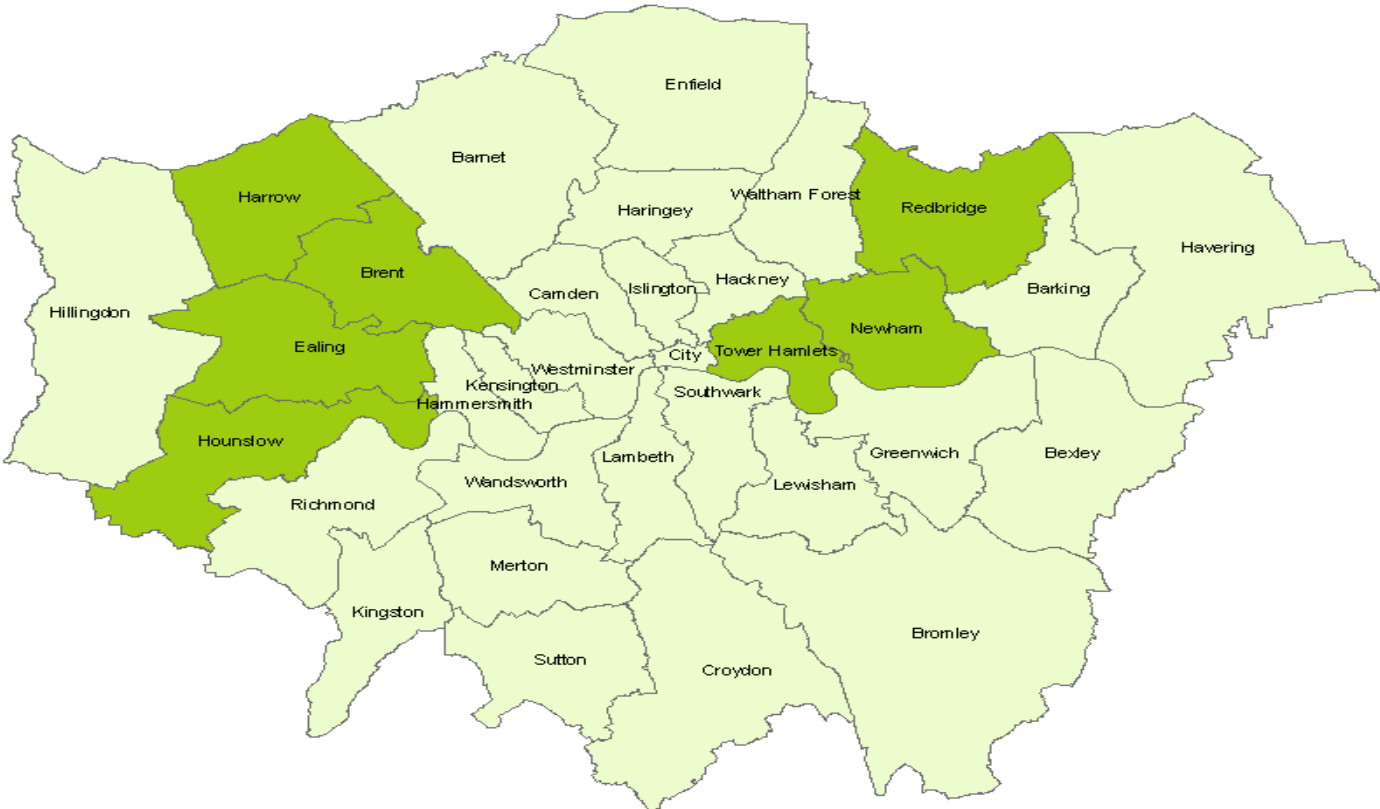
Enfield

Barnet

Harrow

Haringey

Waltham Forest

Redbridge

Havering

Brent

Hillingdon

Camden

Islington

Hackney

Barking

Newham

Ealing

Westminster

City

Tower Hamlets

Kensington

Hammersmith

Southwark

Hounslow

Greenwich

Bexley

Lambeth

Wandsworth

Lewisham

Richmond

Merton

Kingston

Bromley

Sutton

Croydon